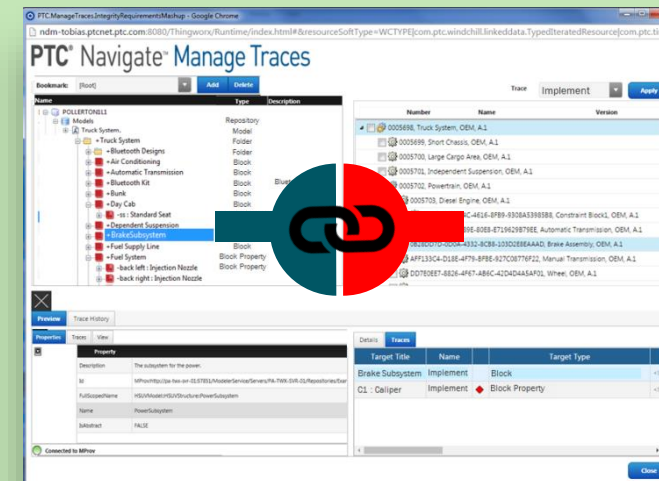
PTC.ManageTraces.IntegrityRequirementsMashup - Google Chrome

ndm-tobias.ptcnet.ptc.com:8080/Thingworx/Runtime/index.html#&resourceSoftType=WCTYPE|com.ptc.windchill.linkeddata.TypedIteratedResource|com.ptc.ti

PTC® Navigate™ Manage Traces

Bookmark: [Root] Add Delete

Trace Implement Apply

| Name | Type | Description |
|---|---|---|
| POLLERTON811 | Repository | |
| Models | Model | |
| Truck System. | Folder | |
| +Truck System | Folder | |
| +Bluetooth Designs | Folder | |
| +Air Conditioning | Block | |
| +Automatic Transmission | Block | |
| +Bluetooth Kit | Block | Bluet |
| +Bunk | Block | |
| +Day Cab | Block | |
| -ss : Standard Seat | | |
| +Dependent Suspension | | |
| +BrakeSubsystem | | |
| +Fuel Supply Line | Block | |
| +Fuel System | Block Property | |
| -back left : Injection Nozzle | Block Property | |
| -back right : Injection Nozzle | | |

| Number | Name | Version |
|---|---|---|
| 0005698, Truck System, OEM, A.1 | | |
| 0005699, Short Chassis, OEM, A.1 | | |
| 0005700, Large Cargo Area, OEM, A.1 | | |
| 0005701, Independent Suspension, OEM, A.1 | | |
| 0005702, Powertrain, OEM, A.1 | | |
| 0005703, Diesel Engine, OEM, A.1 | | |
| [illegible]C-4616-8FB9-9308A53985B8, Constraint Block1, OEM, A.1 | | |
| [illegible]39E-80E8-E719629B798E, Automatic Transmission, OEM, A.1 | | |
| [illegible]0B28D07D-0D0A-4332-8CB8-103D2E8EAAAD, Brake Assembly, OEM, A.1 | | |
| AFF133C4-D18E-4F79-BF8E-927C08776F22, Manual Transmission, OEM, A.1 | | |
| DD7E0EE7-8826-4F67-AB6C-42D4D4A5AF01, Wheel, OEM, A.1 | | |

Preview Trace History

Properties Traces View

| Property | |
|---|---|
| Description | The subsystem for the power. |
| Id | MProvhttp://pa-tws-srr-01/57931/ModelerService/Servers/PA-TWX-SVR-01/Repositories/Ear |
| FullScopedName | HSUVModel::HSUVStructure::PowerSubsystem |
| Name | PowerSubsystem |
| IsAbstract | FALSE |

Connected to MProv

Details Traces

| Target Title | Name | Target Type |
|---|---|---|
| Brake Subsystem | Implement | Block |
| C1 : Caliper | Implement | Block Property |

Close